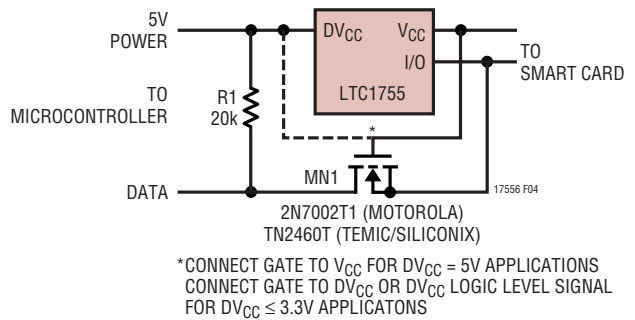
5V
POWER

TO
MICROCONTROLLER

DATA

R1
20k

$DV_{CC}$

$V_{CC}$

I/O

LTC1755

TO
SMART CARD

*

MN1

17556 F04

2N7002T1 (MOTOROLA)
TN2460T (TEMIC/SILICONIX)

*CONNECT GATE TO $V_{CC}$ FOR $DV_{CC}$ = 5V APPLICATIONS
CONNECT GATE TO $DV_{CC}$ OR $DV_{CC}$ LOGIC LEVEL SIGNAL FOR $DV_{CC} \leq 3.3V$ APPLICATONS